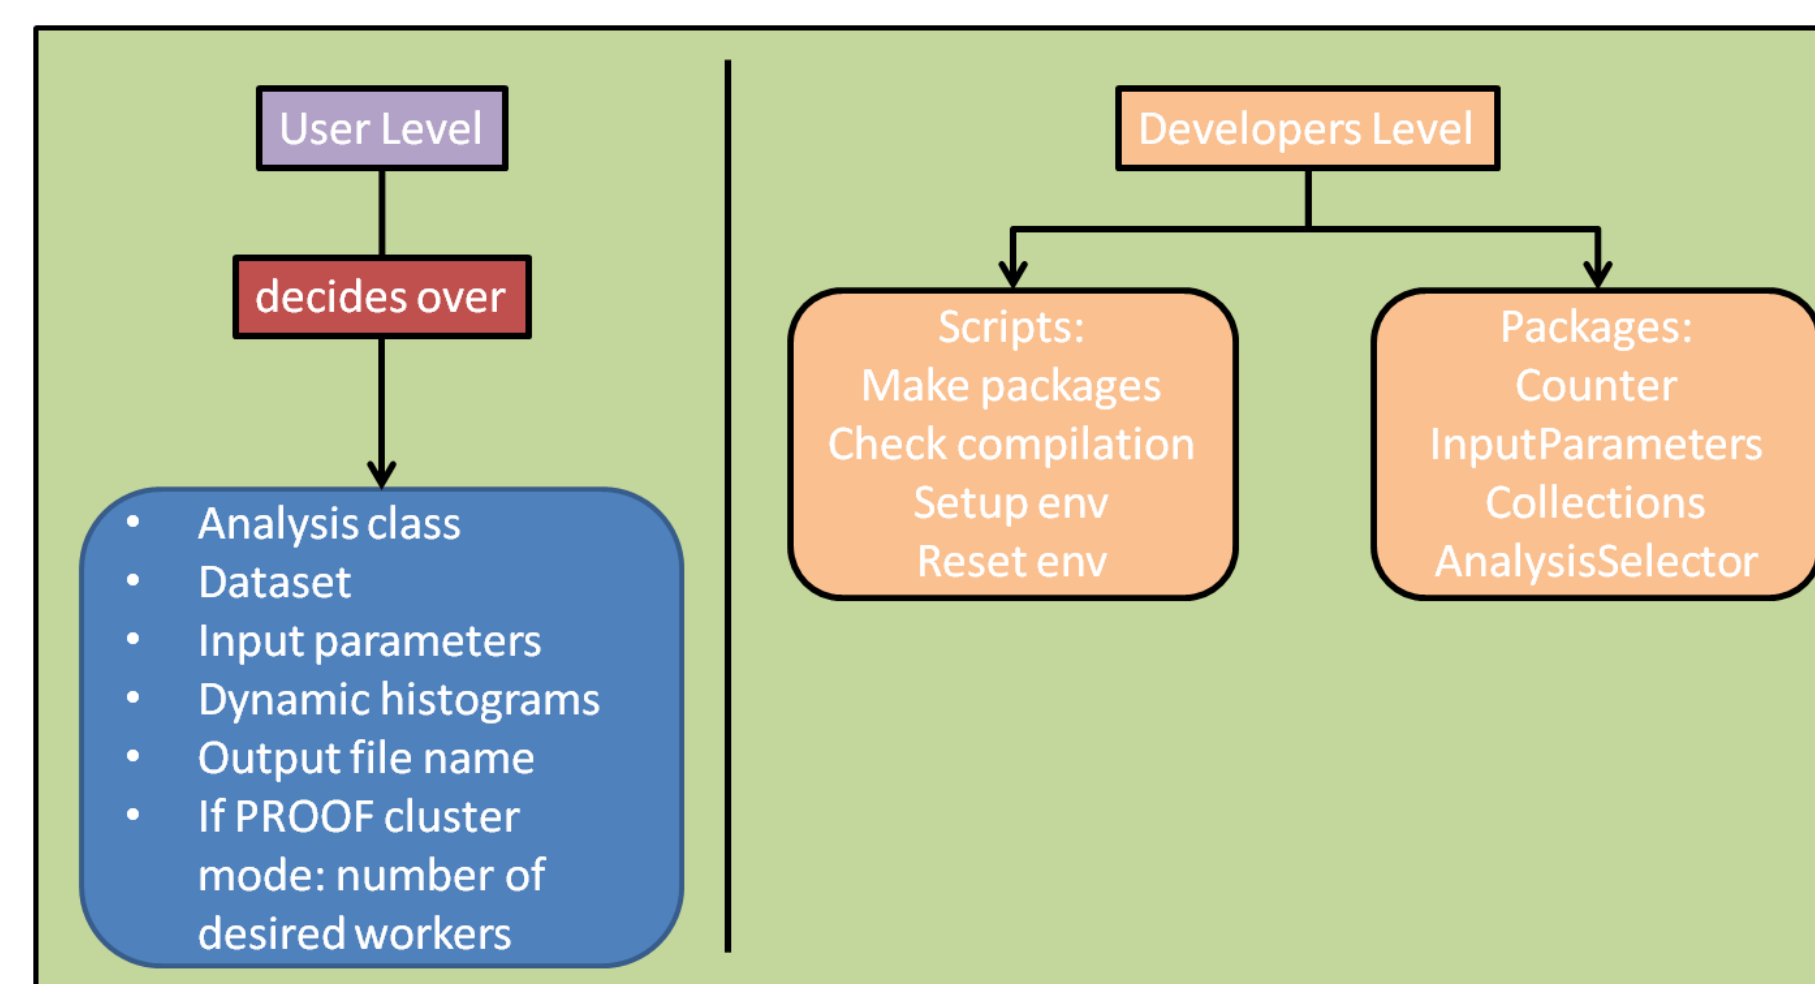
User Level

decides over

- Analysis class
- Dataset
- Input parameters
- Dynamic histograms
- Output file name
- If PROOF cluster mode: number of desired workers

Developers Level

Scripts:
Make packages
Check compilation
Setup env
Reset env

Packages:
Counter
InputParameters
Collections
AnalysisSelector